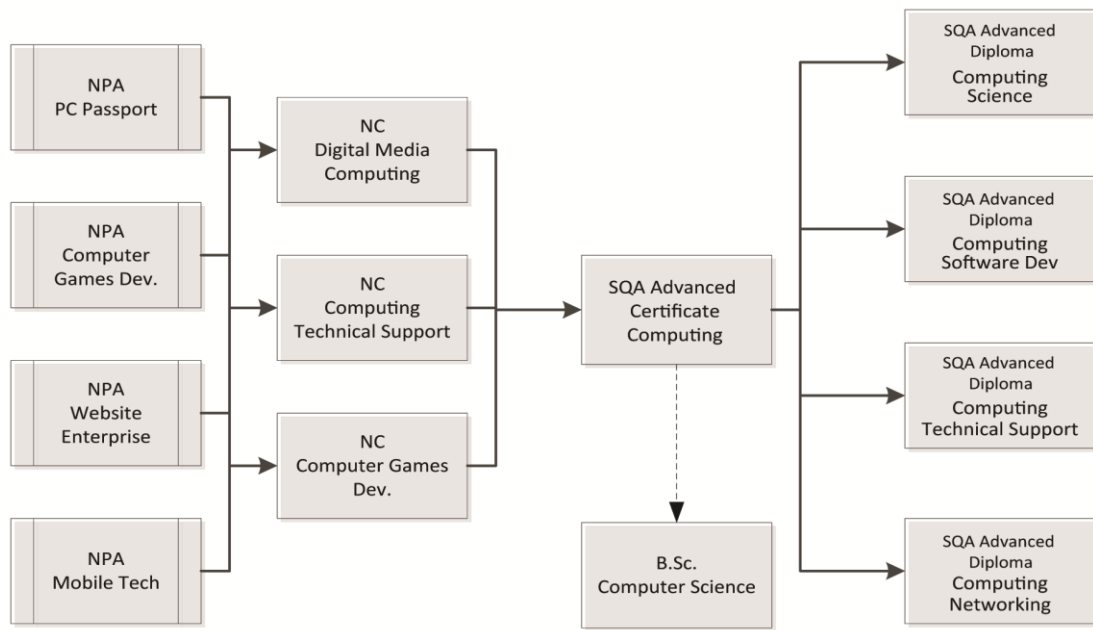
NPA
PC Passport

NPA
Computer Games Dev.

NPA
Website Enterprise

NPA
Mobile Tech

NC
Digital Media Computing

NC
Computing Technical Support

NC
Computer Games Dev.

SQA Advanced Certificate Computing

B.Sc.
Computer Science

SQA Advanced Diploma
Computing Science

SQA Advanced Diploma
Computing Software Dev

SQA Advanced Diploma
Computing Technical Support

SQA Advanced Diploma
Computing Networking